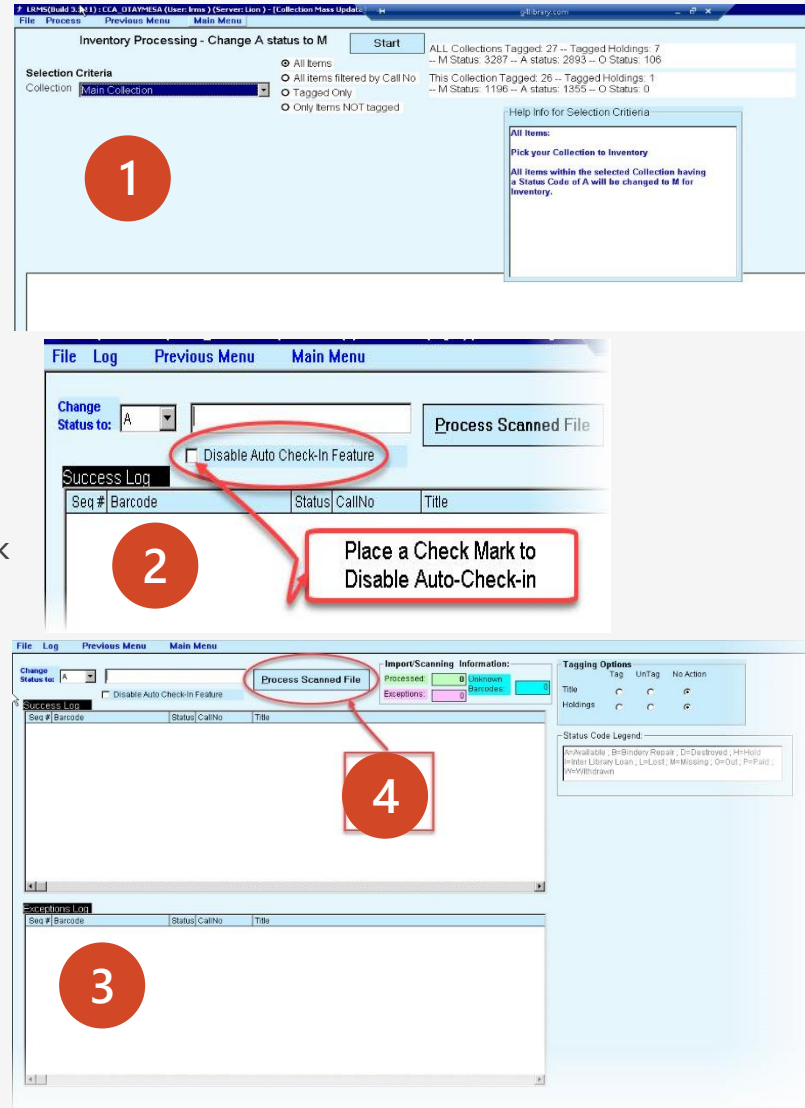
LRMS(Build 3.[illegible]) : CCA_OTAYMESA (User: lrms ) (Server: Lion ) - [Collection Mass Update]
File Process Previous Menu Main Menu

Inventory Processing - Change A status to M
Start
ALL Collections Tagged: 27 -- Tagged Holdings: 7
-- M Status: 3287 -- A status: 2893 -- O Status: 106
This Collection Tagged: 26 -- Tagged Holdings: 1
-- M Status: 1196 -- A status: 1355 -- O Status: 0

Selection Criteria
Collection Main Collection
All Items
All items filtered by Call No
Tagged Only
Only Items NOT tagged

Help Info for Selection Critieria
All Items:
Pick your Collection to Inventory
All items within the selected Collection having a Status Code of A will be changed to M for Inventory.

1

File Log Previous Menu Main Menu
Change Status to: A
Process Scanned File
Disable Auto Check-In Feature
Success Log
Seq # Barcode Status CallNo Title
2
Place a Check Mark to Disable Auto-Check-in

File Log Previous Menu Main Menu
Change Status to: A
Process Scanned File
Disable Auto Check-In Feature
Import/Scanning Information:
Processed: 0
Exceptions: 0
Unknown Barcodes: 0
Tagging Options
Tag UnTag No Action
Title
Holdings
Status Code Legend:
A=Available ; B=Bindery Repair ; D=Destroyed ; H=Hold
I=Inter Library Loan ; L=Lost ; M=Missing ; O=Out ; P=Paid ; W=Withdrawn
Success Log
Seq # Barcode Status CallNo Title
4
Exceptions Log
Seq # Barcode Status CallNo Title
3